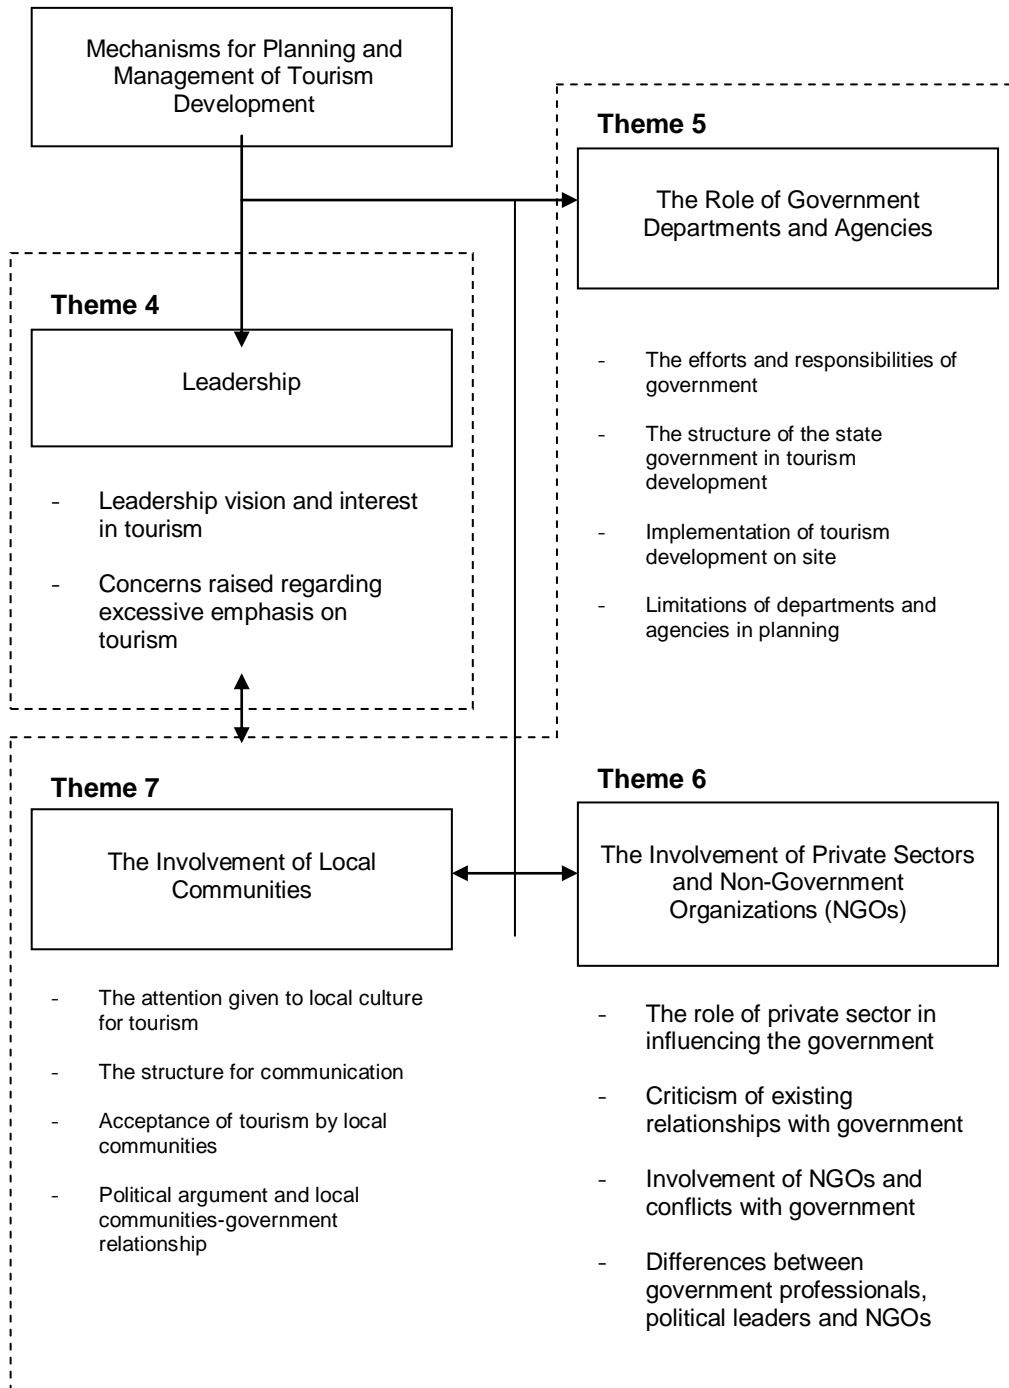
Mechanisms for Planning and Management of Tourism Development

Theme 5

The Role of Government Departments and Agencies

- The efforts and responsibilities of government
- The structure of the state government in tourism development
- Implementation of tourism development on site
- Limitations of departments and agencies in planning

Theme 4

Leadership

- Leadership vision and interest in tourism
- Concerns raised regarding excessive emphasis on tourism

Theme 7

The Involvement of Local Communities

- The attention given to local culture for tourism
- The structure for communication
- Acceptance of tourism by local communities
- Political argument and local communities-government relationship

Theme 6

The Involvement of Private Sectors and Non-Government Organizations (NGOs)

- The role of private sector in influencing the government
- Criticism of existing relationships with government
- Involvement of NGOs and conflicts with government
- Differences between government professionals, political leaders and NGOs